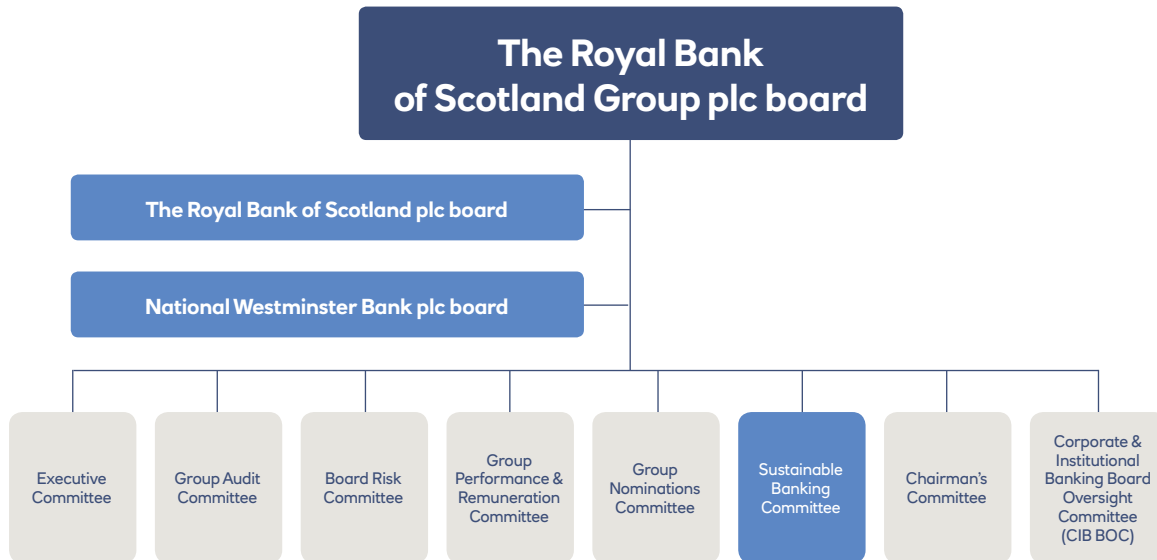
The Royal Bank of Scotland Group plc board

The Royal Bank of Scotland plc board

National Westminster Bank plc board

Executive Committee

Group Audit Committee

Board Risk Committee

Group Performance & Remuneration Committee

Group Nominations Committee

Sustainable Banking Committee

Chairman's Committee

Corporate & Institutional Banking Board Oversight Committee (CIB BOC)